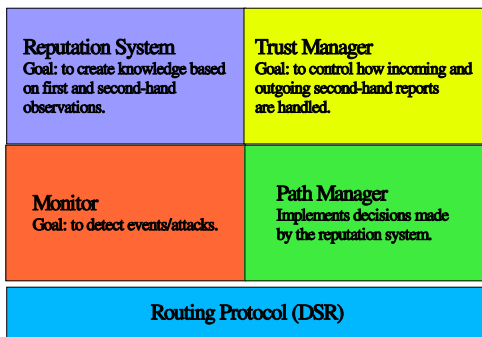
Reputation System
Goal: to create knowledge based on first and second-hand observations.

Trust Manager
Goal: to control how incoming and outgoing second-hand reports are handled.

Monitor
Goal: to detect events/attacks.

Path Manager
Implements decisions made by the reputation system.

Routing Protocol (DSR)